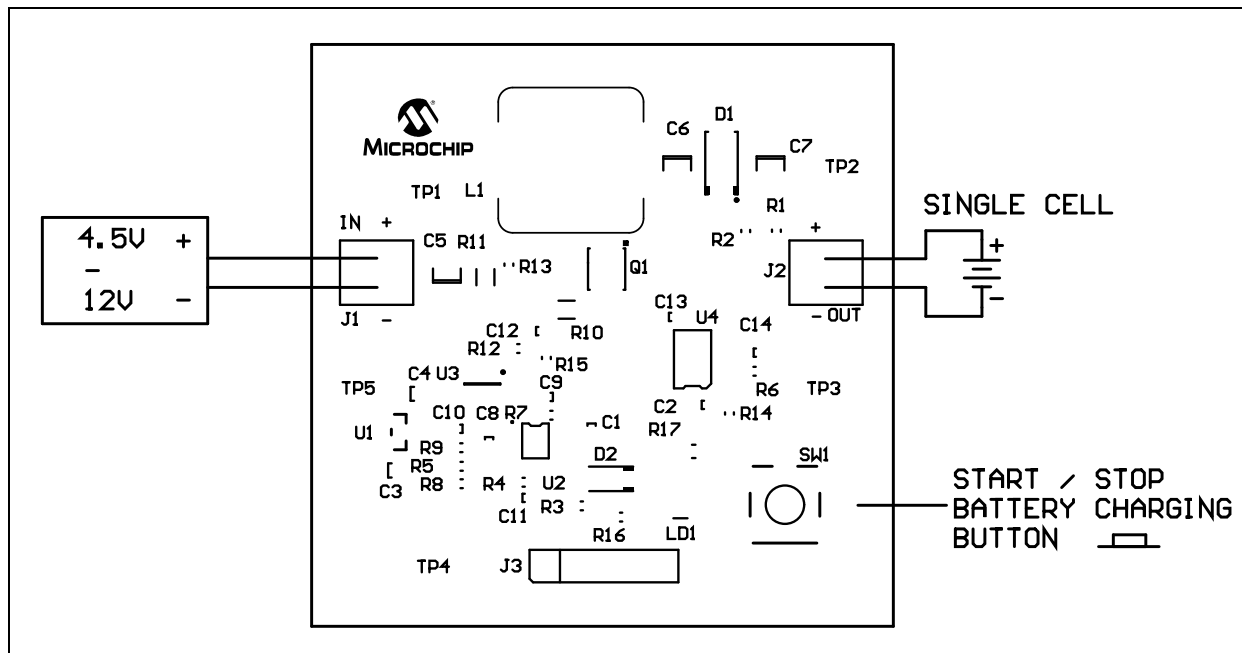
4.5V +
-
12V -

MICROCHIP

IN +
J1 -
TP1 L1
C5 R11
R13
Q1
C6 D1
C7 TP2
R1
R2
+
J2
- OUT
SINGLE CELL
+
-
C13 U4
C14
C12 R10
R12 R15
C4 U3
TP5
C9
R6 TP3
C2 R14
C10 C8 R7
C1
U1
R17
R9
R5
R8
C3
D2
SW1
R4 U2
R3
C11
R16 LD1
TP4 J3

START / STOP
BATTERY CHARGING
BUTTON